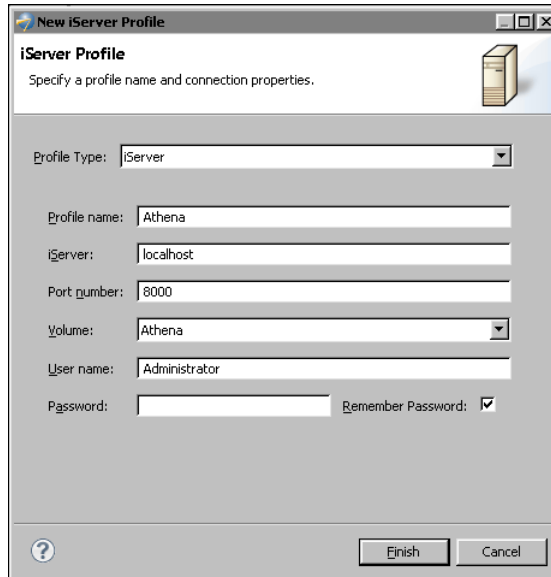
New iServer Profile

iServer Profile

Specify a profile name and connection properties.

Profile Type: iServer

Profile name: Athena

iServer: localhost

Port number: 8000

Volume: Athena

User name: Administrator

Password:

Remember Password:

?

Finish

Cancel